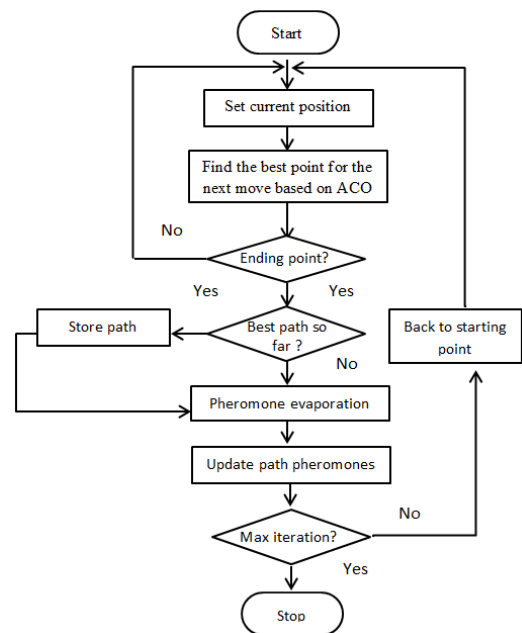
Start

Set current position

Find the best point for the next move based on ACO

No

Ending point?

Yes

Yes

Store path

Best path so far ?

No

Back to starting point

Pheromone evaporation

Update path pheromones

No

Max iteration?

Yes

Stop